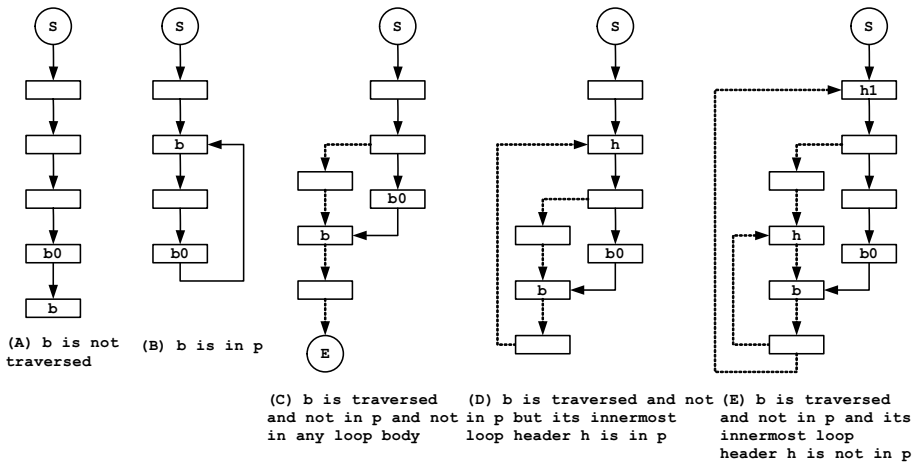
S

b0

b

(A) b is not traversed

S

b

b0

(B) b is in p

S

b0

b

E

(C) b is traversed and not in p and not in any loop body

S

h

b0

b

(D) b is traversed and not in p but its innermost loop header h is in p

S

h1

h

b0

b

(E) b is traversed and not in p and its innermost loop header h is not in p